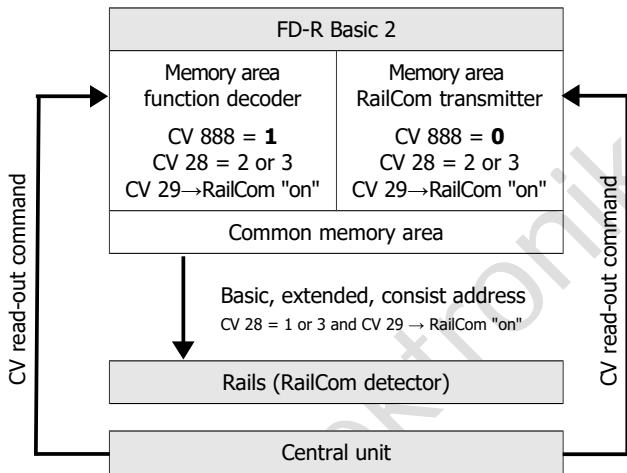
FD-R Basic 2

Memory area function decoder

CV 888 = **1**
CV 28 = 2 or 3
CV 29→RailCom "on"

Memory area RailCom transmitter

CV 888 = **0**
CV 28 = 2 or 3
CV 29→RailCom "on"

Common memory area

CV read-out command

CV read-out command

Basic, extended, consist address
CV 28 = 1 or 3 and CV 29 → RailCom "on"

Rails (RailCom detector)

Central unit

tronik